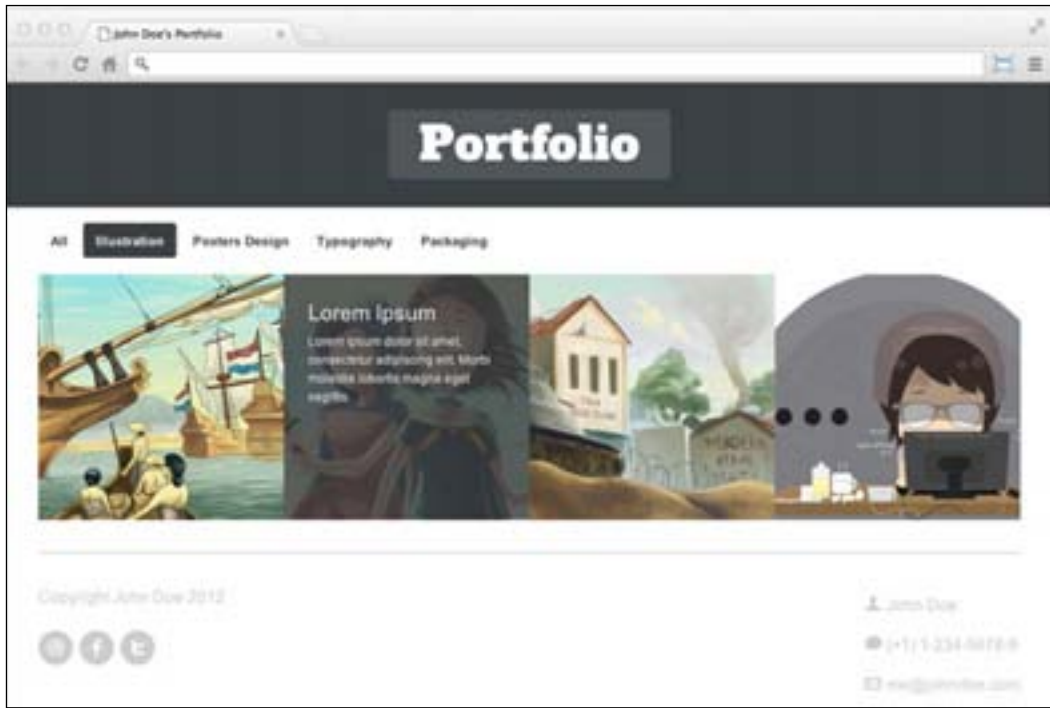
John Doe's Portfolio

Portfolio

All
Illustration
Posters Design
Typography
Packaging

Lorem Ipsum
Lorem ipsum dolor sit amet, consectetur adipiscing elit. Morbi molestie lobortis magna eget sagittis.

Copyright John Doe 2012

John Doe
(+1) 1-234-5678-9
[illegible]@johndoe.com